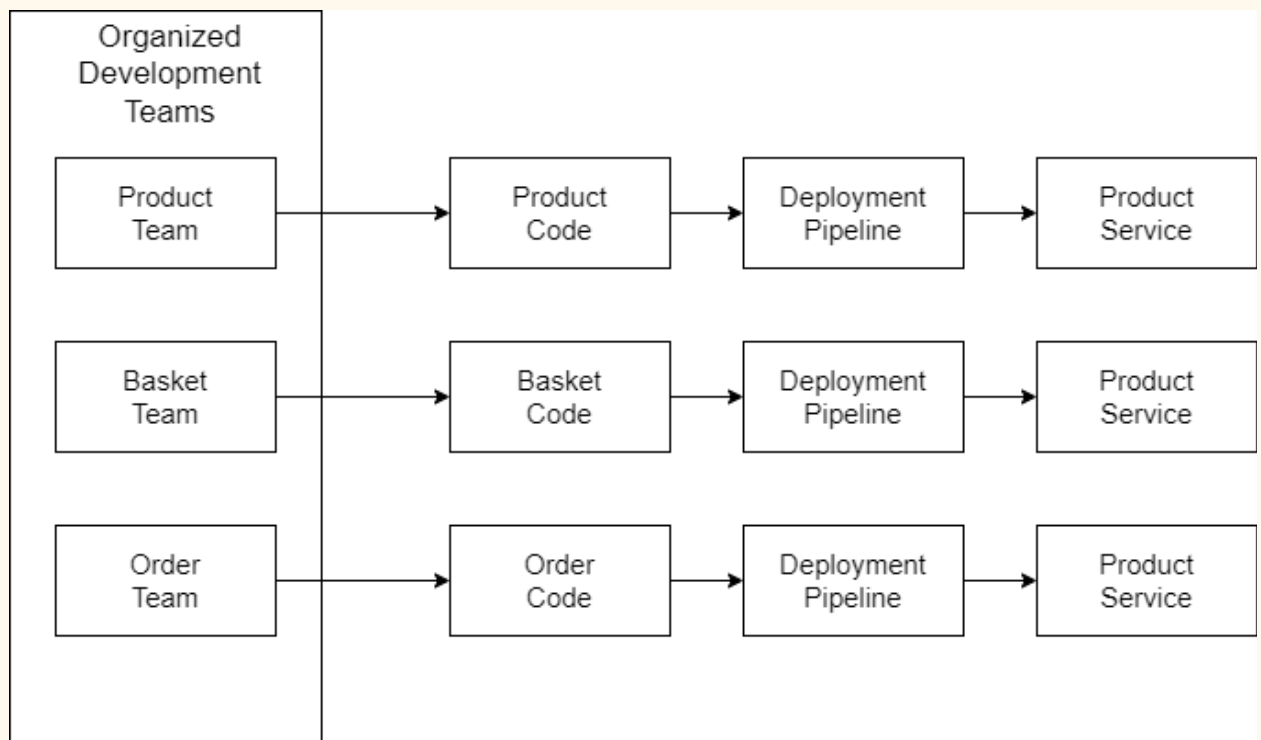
Organized Development Teams

Product Team

Product Code

Deployment Pipeline

Product Service

Basket Team

Basket Code

Deployment Pipeline

Product Service

Order Team

Order Code

Deployment Pipeline

Product Service